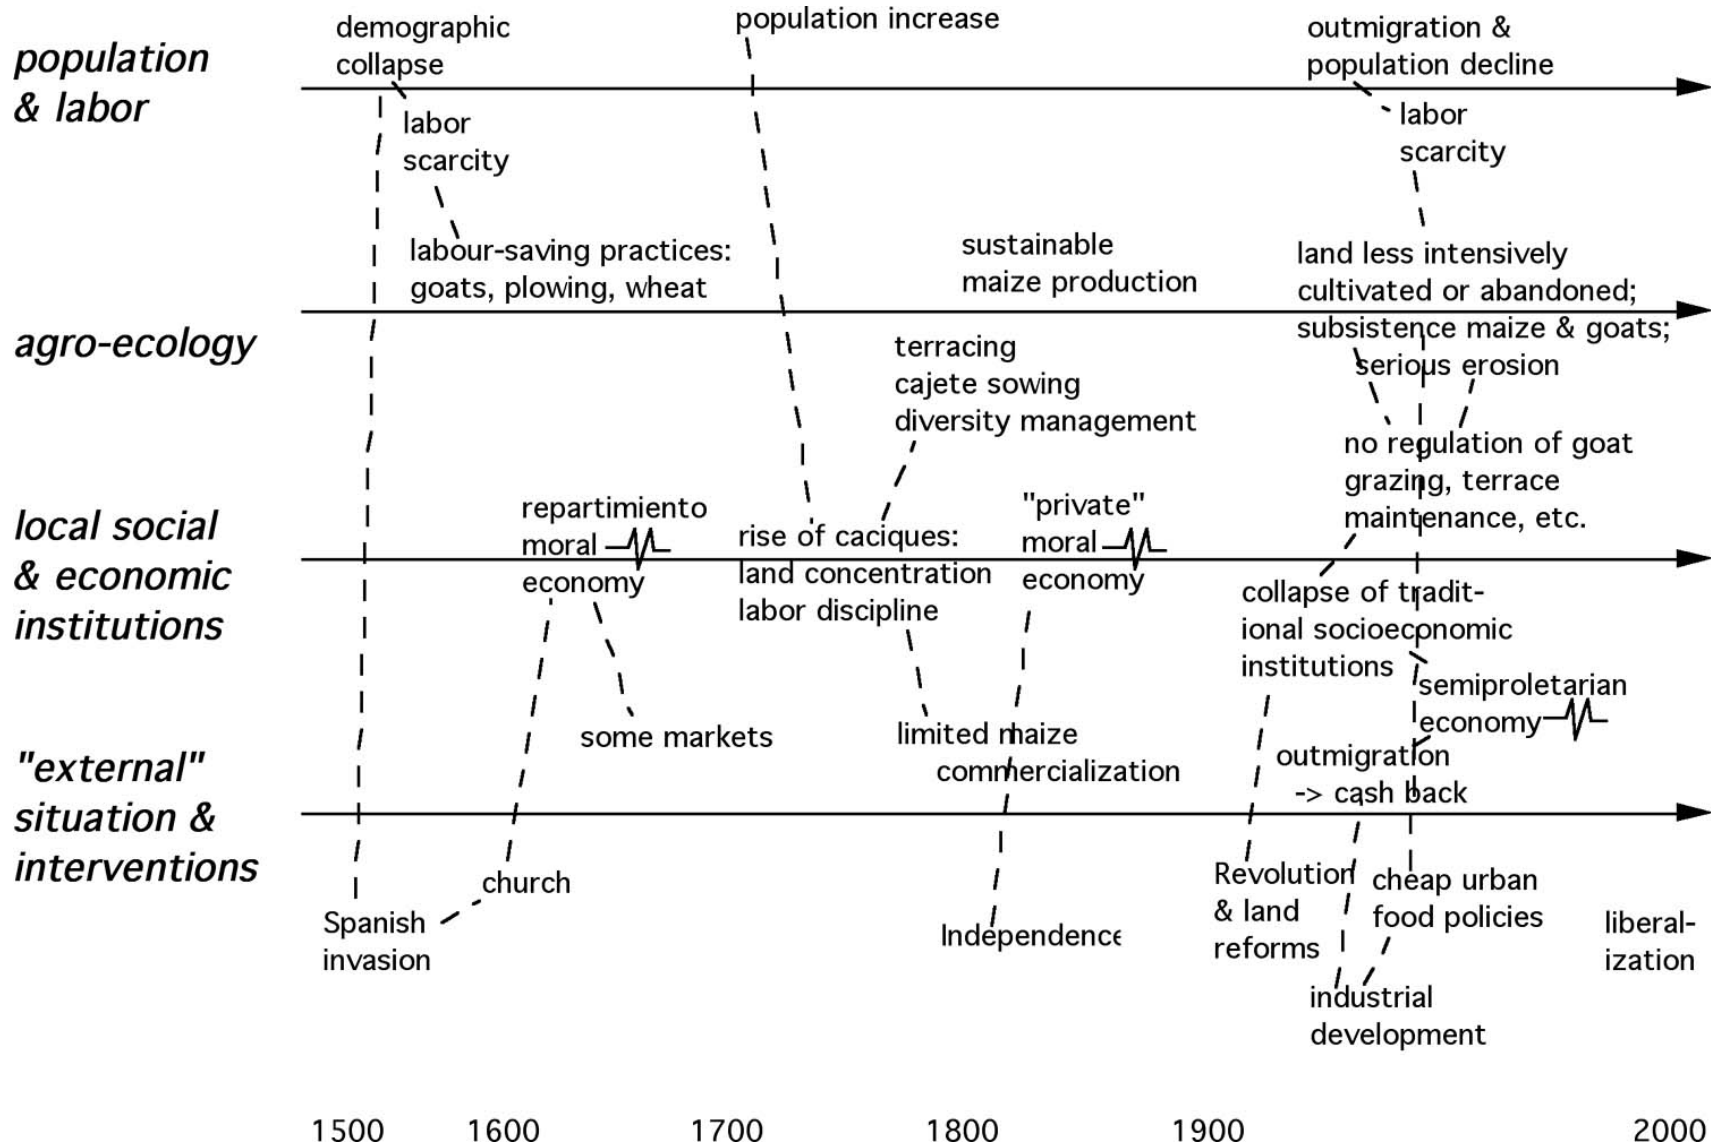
population & labor

agro-ecology

local social & economic institutions

"external" situation & interventions

demographic collapse

population increase

outmigration & population decline

labor scarcity

labor scarcity

labour-saving practices: goats, plowing, wheat

sustainable maize production

land less intensively cultivated or abandoned; subsistence maize & goats; serious erosion

terracing
cajete sowing
diversity management

no regulation of goat grazing, terrace maintenance, etc.

repartimiento moral economy

rise of caciques: land concentration labor discipline

"private" moral economy

collapse of traditional socioeconomic institutions

semiproletarian economy

some markets

limited maize commercialization

outmigration -> cash back

church

Spanish invasion

Independence

Revolution & land reforms

cheap urban food policies

liberalization

industrial development

1500 1600 1700 1800 1900 2000